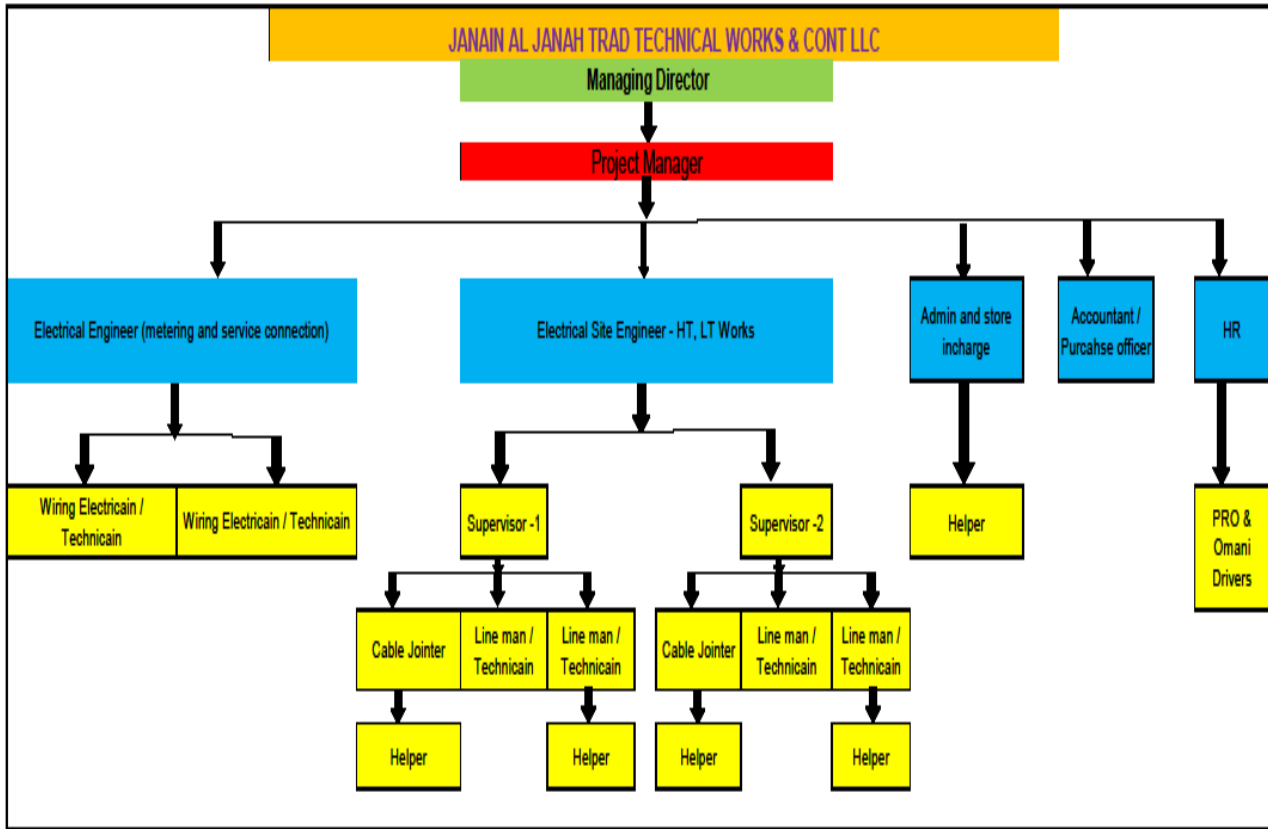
JANAIN AL JANAH TRAD TECHNICAL WORKS & CONT LLC

Managing Director

Project Manager

Electrical Engineer (metering and service connection)

Electrical Site Engineer - HT, LT Works

Admin and store incharge

Accountant / Purcahse officer

HR

Wiring Electricain / Technicain

Wiring Electricain / Technicain

Supervisor -1

Supervisor -2

Helper

PRO & Omani Drivers

Cable Jointer

Line man / Technicain

Line man / Technicain

Cable Jointer

Line man / Technicain

Line man / Technicain

Helper

Helper

Helper

Helper